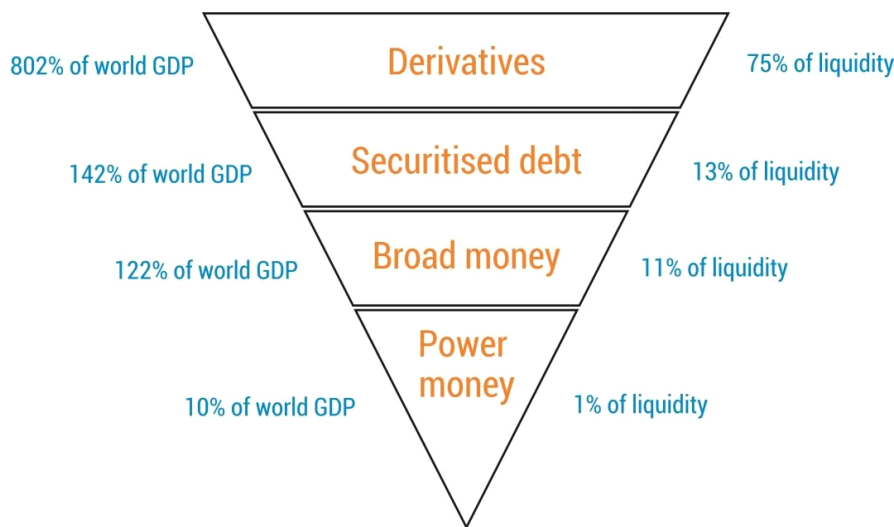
802% of world GDP

Derivatives

75% of liquidity

142% of world GDP

Securitised debt

13% of liquidity

122% of world GDP

Broad money

11% of liquidity

Power money

10% of world GDP

1% of liquidity